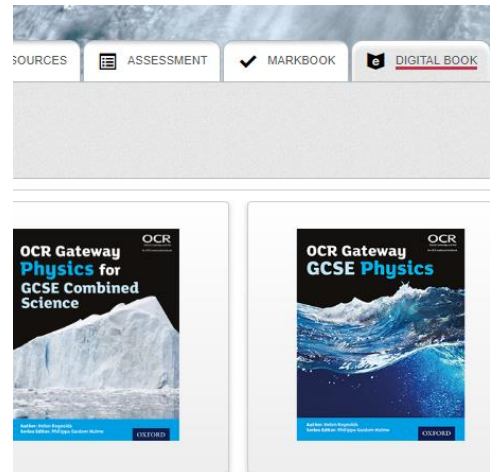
SOURCES
ASSESSMENT
MARKBOOK
DIGITAL BOOK

OCR
OCR Gateway Physics for GCSE Combined Science
Author: Helen Reynolds
Series Editor: Philippa Gardom Hulme
OXFORD

OCR
OCR Gateway GCSE Physics
Author: Helen Reynolds
Series Editor: Philippa Gardom Hulme
OXFORD